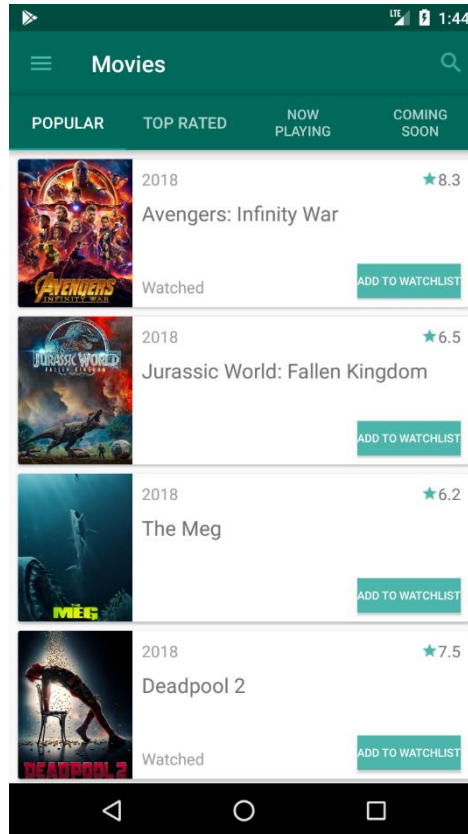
LTE 1:44

Movies

POPULAR
TOP RATED
NOW PLAYING
COMING SOON

AVENGERS INFINITY WAR
2018
★8.3
Avengers: Infinity War
Watched
ADD TO WATCHLIST

JURASSIC WORLD FALLEN KINGDOM
2018
★6.5
Jurassic World: Fallen Kingdom
ADD TO WATCHLIST

THE MEG
2018
★6.2
The Meg
ADD TO WATCHLIST

DEADPOOL 2
2018
★7.5
Deadpool 2
Watched
ADD TO WATCHLIST